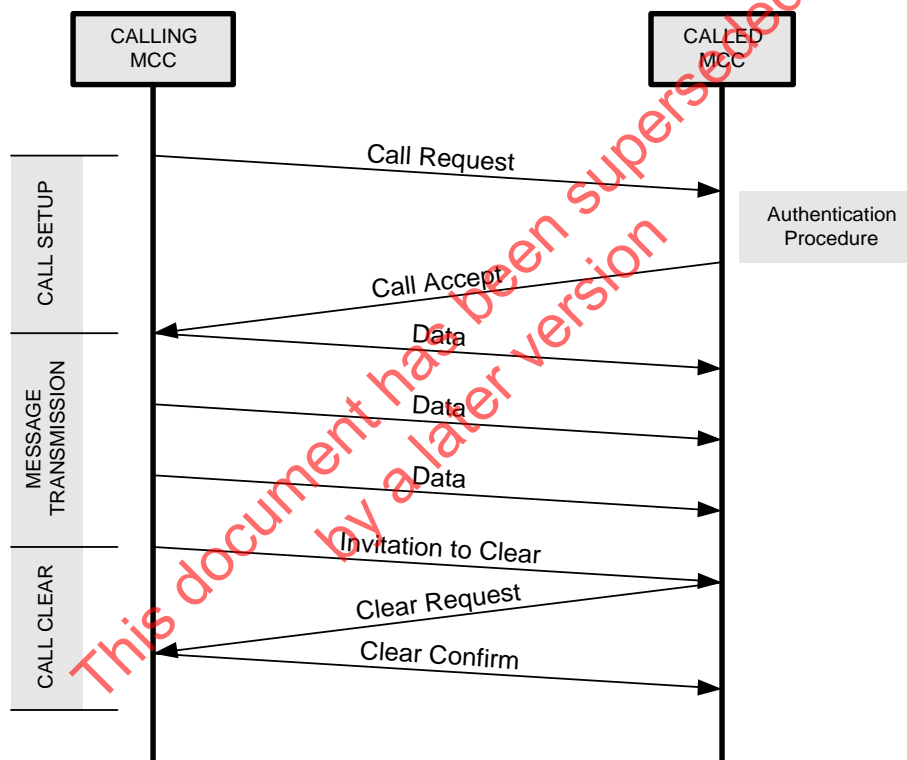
CALLING MCC

CALLED MCC

CALL SETUP

MESSAGE TRANSMISSION

CALL CLEAR

Call Request

Authentication Procedure

Call Accept

Data

Data

Data

Invitation to Clear

Clear Request

Clear Confirm

This document has been superseded by a later version